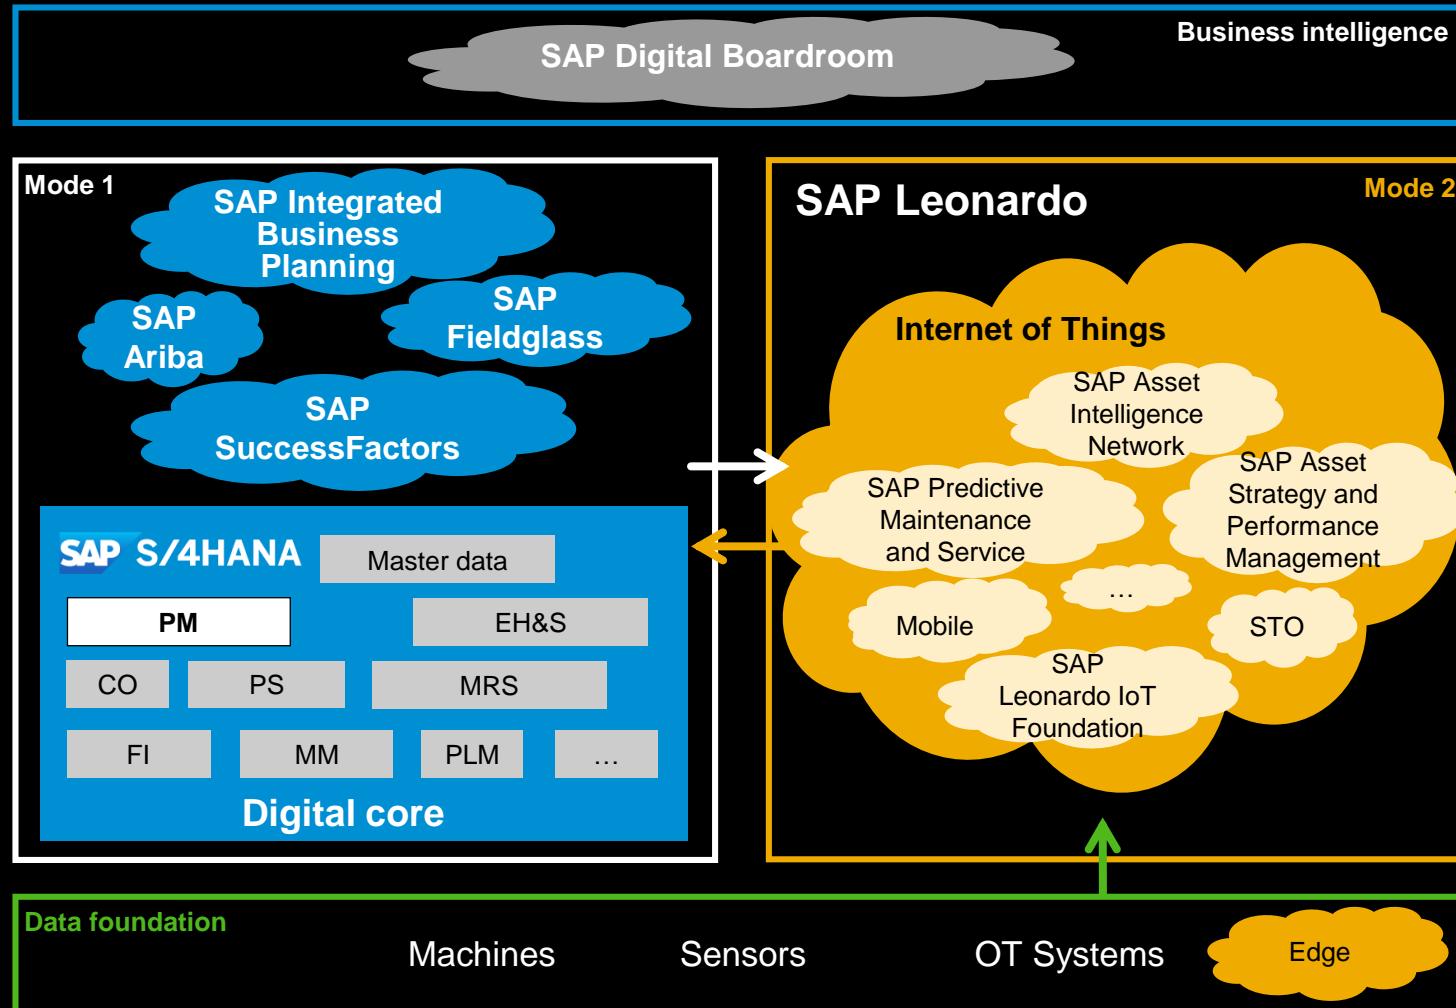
SAP Digital Boardroom

Business intelligence

Mode 1

SAP Integrated Business Planning

SAP Ariba

SAP Fieldglass

SAP SuccessFactors

SAP S/4HANA

Master data

PM

EH&S

CO

PS

MRS

FI

MM

PLM

…

Digital core

SAP Leonardo

Mode 2

Internet of Things

SAP Asset Intelligence Network

SAP Predictive Maintenance and Service

SAP Asset Strategy and Performance Management

…

Mobile

STO

SAP Leonardo IoT Foundation

Data foundation

Machines

Sensors

OT Systems

Edge